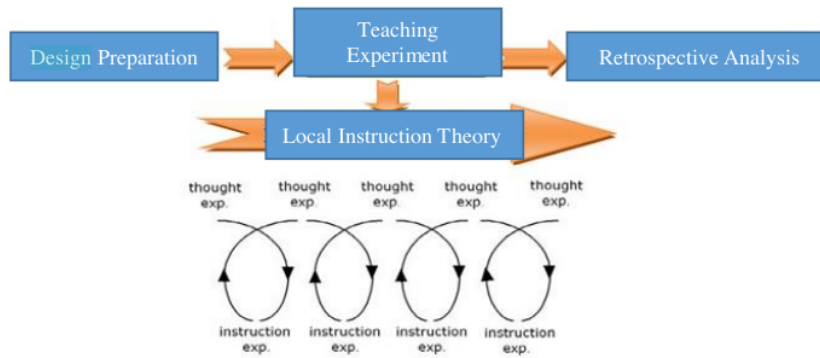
Design Preparation

Teaching Experiment

Retrospective Analysis

Local Instruction Theory

thought exp.

thought exp.

thought exp.

thought exp.

thought exp.

instruction exp.

instruction exp.

instruction exp.

instruction exp.